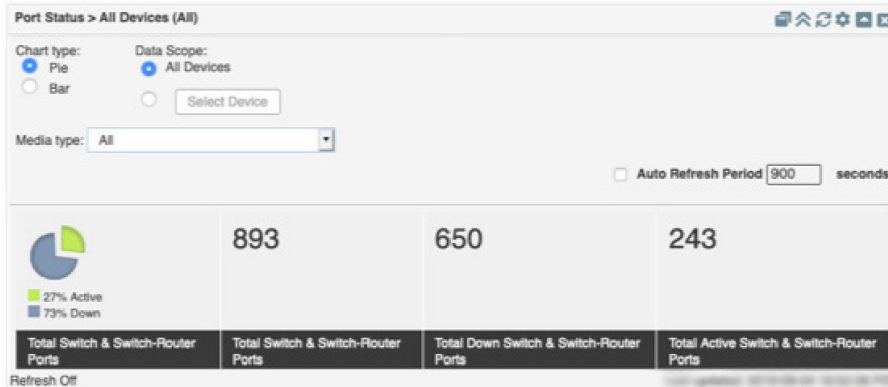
Port Status > All Devices (All)

Chart type:
Pie
Bar

Data Scope:
All Devices
Select Device

Media type: All

Auto Refresh Period 900 seconds

27% Active
73% Down

893

650

243

Total Switch & Switch-Router Ports

Total Switch & Switch-Router Ports

Total Down Switch & Switch-Router Ports

Total Active Switch & Switch-Router Ports

Refresh Off

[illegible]